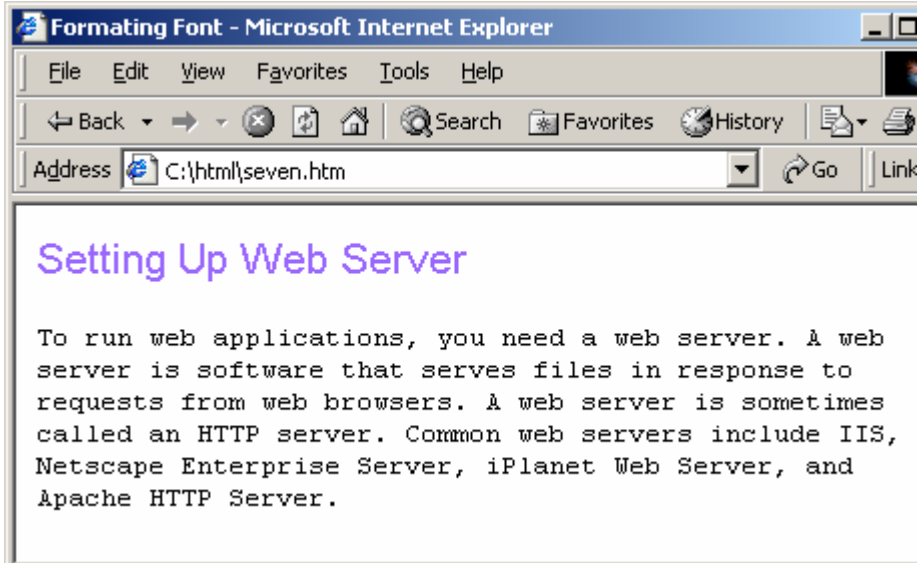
Formating Font - Microsoft Internet Explorer

File Edit View Favorites Tools Help

Back Search Favorites History

Address C:\html\seven.htm Go Link

Setting Up Web Server

To run web applications, you need a web server. A web server is software that serves files in response to requests from web browsers. A web server is sometimes called an HTTP server. Common web servers include IIS, Netscape Enterprise Server, iPlanet Web Server, and Apache HTTP Server.